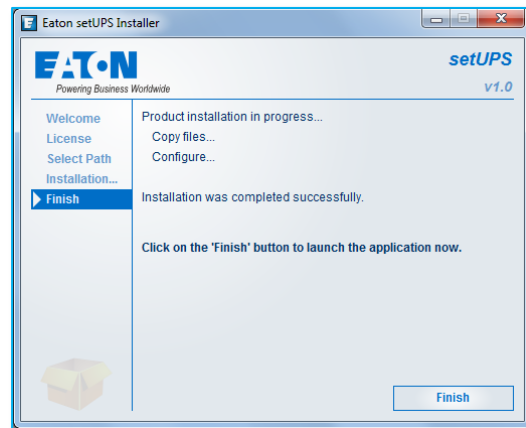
Eaton setUPS Installer

EAT•N
Powering Business Worldwide

setUPS
v1.0

Welcome
License
Select Path
Installation...
Finish

Product installation in progress...
Copy files...
Configure...

Installation was completed successfully.

Click on the 'Finish' button to launch the application now.

Finish